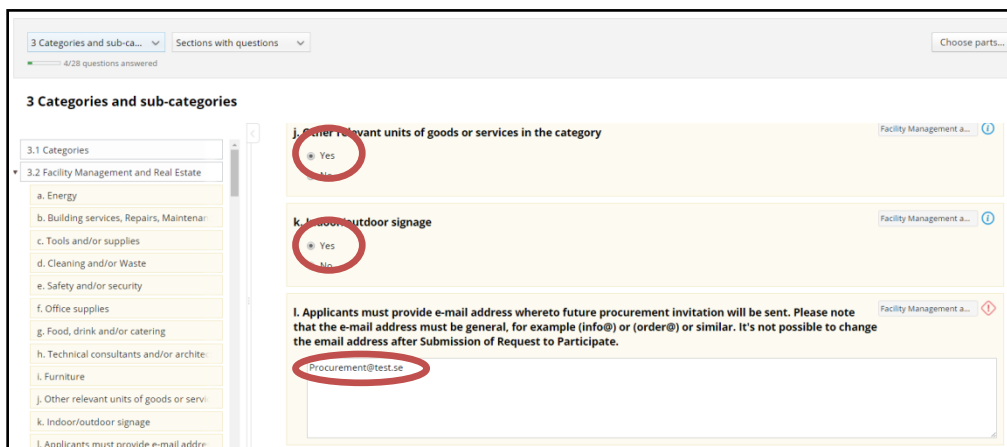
3 Categories and sub-ca...
Sections with questions
Choose parts...
4/28 questions answered

3 Categories and sub-categories

3.1 Categories
3.2 Facility Management and Real Estate
a. Energy
b. Building services, Repairs, Maintenar
c. Tools and/or supplies
d. Cleaning and/or Waste
e. Safety and/or security
f. Office supplies
g. Food, drink and/or catering
h. Technical consultants and/or archite
i. Furniture
j. Other relevant units of goods or servi
k. Indoor/outdoor signage
l. Applicants must provide e-mail addre

j. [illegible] relevant units of goods or services in the category
Facility Management a...
Yes
No

k. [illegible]/outdoor signage
Facility Management a...
Yes
No

l. Applicants must provide e-mail address whereto future procurement invitation will be sent. Please note that the e-mail address must be general, for example (info@) or (order@) or similar. It's not possible to change the email address after Submission of Request to Participate.
Facility Management a...
Procurement@test.se